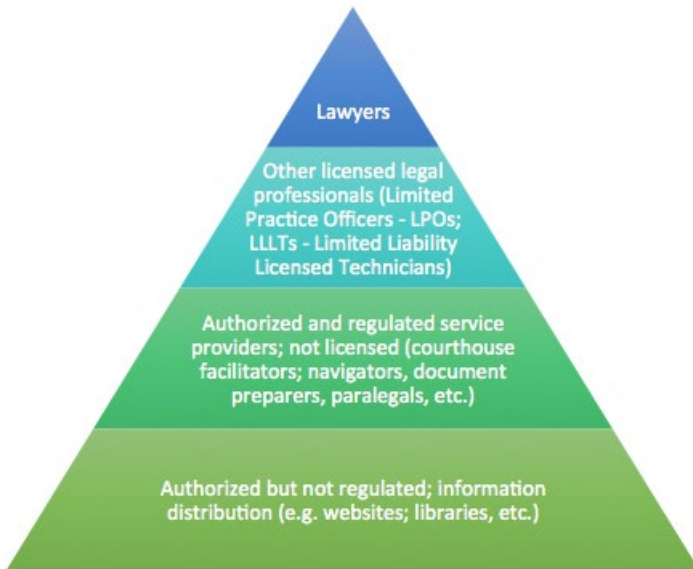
Lawyers

Other licensed legal professionals (Limited Practice Officers - LPOs; LLLTs - Limited Liability Licensed Technicians)

Authorized and regulated service providers; not licensed (courthouse facilitators; navigators, document preparers, paralegals, etc.)

Authorized but not regulated; information distribution (e.g. websites; libraries, etc.)